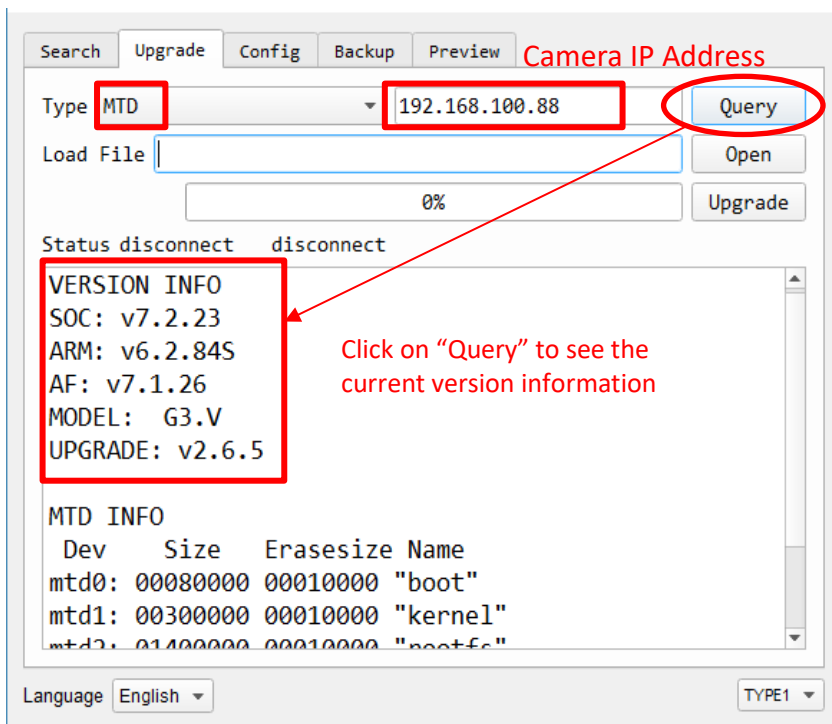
Search Upgrade Config Backup Preview

Camera IP Address

Type MTD 192.168.100.88 Query

Load File Open

0% Upgrade

Status disconnect disconnect

VERSION INFO
SOC: v7.2.23
ARM: v6.2.84S
AF: v7.1.26
MODEL: G3.V
UPGRADE: v2.6.5

Click on “Query” to see the current version information

MTD INFO
Dev Size Erasesize Name
mtd0: 00080000 00010000 "boot"
mtd1: 00300000 00010000 "kernel"
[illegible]

Language English

TYPE1